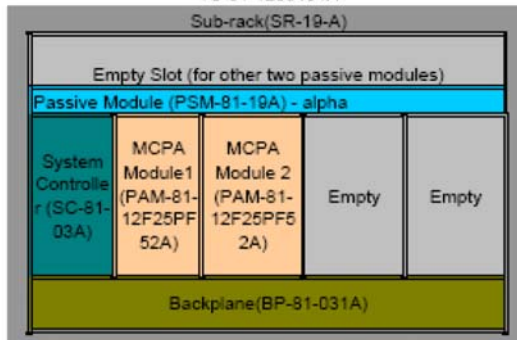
Sub-rack(SR-19-A)

Empty Slot (for other two passive modules)

Passive Module (PSM-81-19A) - alpha

System Controller (SC-81-03A)

MCPA Module1 (PAM-81-12F25PF52A)

MCPA Module 2 (PAM-81-12F25PF52A)

Empty

Empty

Backplane(BP-81-031A)